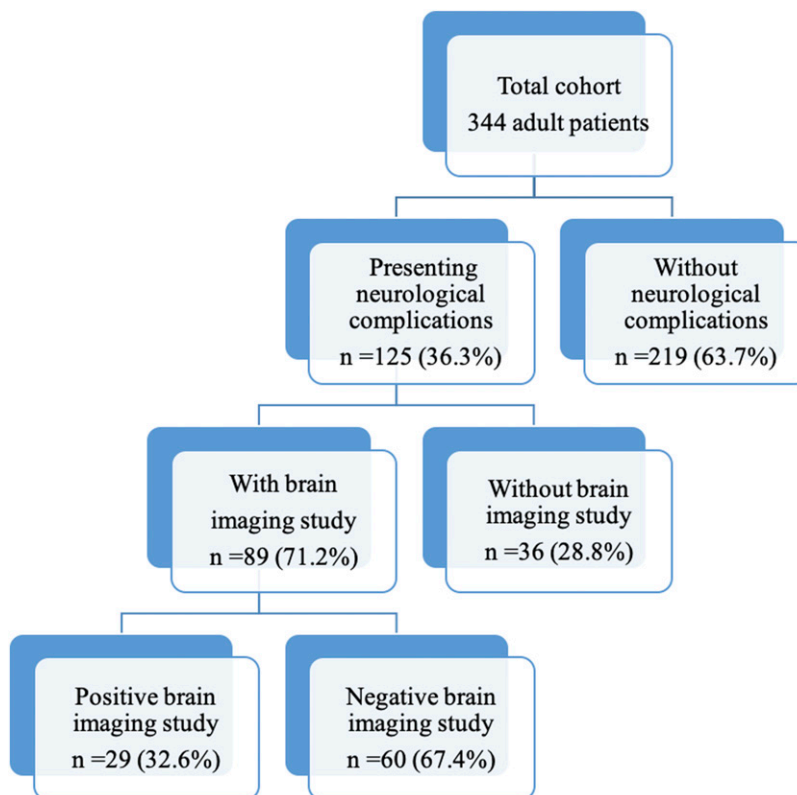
Total cohort
344 adult patients

Presenting neurological complications
n =125 (36.3%)

Without neurological complications
n =219 (63.7%)

With brain imaging study
n =89 (71.2%)

Without brain imaging study
n =36 (28.8%)

Positive brain imaging study
n =29 (32.6%)

Negative brain imaging study
n =60 (67.4%)